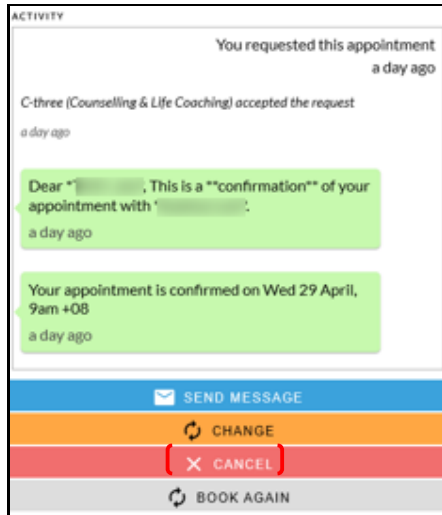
ACTIVITY

You requested this appointment a day ago

C-three (Counselling & Life Coaching) accepted the request

a day ago

Dear *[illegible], This is a **confirmation** of your appointment with '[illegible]'.

a day ago

Your appointment is confirmed on Wed 29 April, 9am +08

a day ago

SEND MESSAGE

CHANGE

CANCEL

BOOK AGAIN